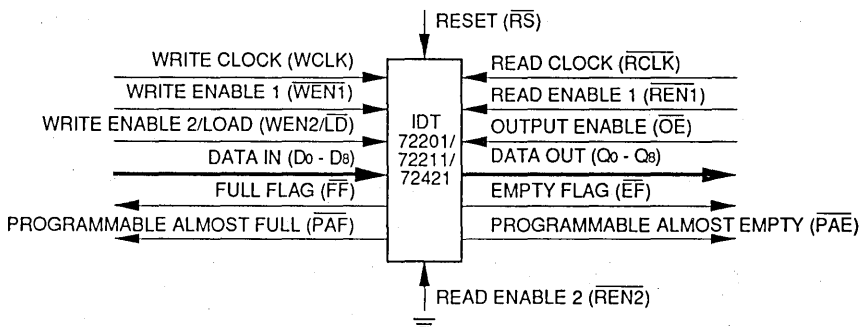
RESET ($\overline{RS}$)

WRITE CLOCK (WCLK)

WRITE ENABLE 1 ($\overline{WEN1}$)

WRITE ENABLE 2/LOAD (WEN2/$\overline{LD}$)

DATA IN ($D_0$ - $D_8$)

FULL FLAG ($\overline{FF}$)

PROGRAMMABLE ALMOST FULL ($\overline{PAF}$)

IDT 72201/ 72211/ 72421

READ CLOCK ($\overline{RCLK}$)

READ ENABLE 1 ($\overline{REN1}$)

OUTPUT ENABLE ($\overline{OE}$)

DATA OUT ($Q_0$ - $Q_8$)

EMPTY FLAG ($\overline{EF}$)

PROGRAMMABLE ALMOST EMPTY ($\overline{PAE}$)

READ ENABLE 2 ($\overline{REN2}$)